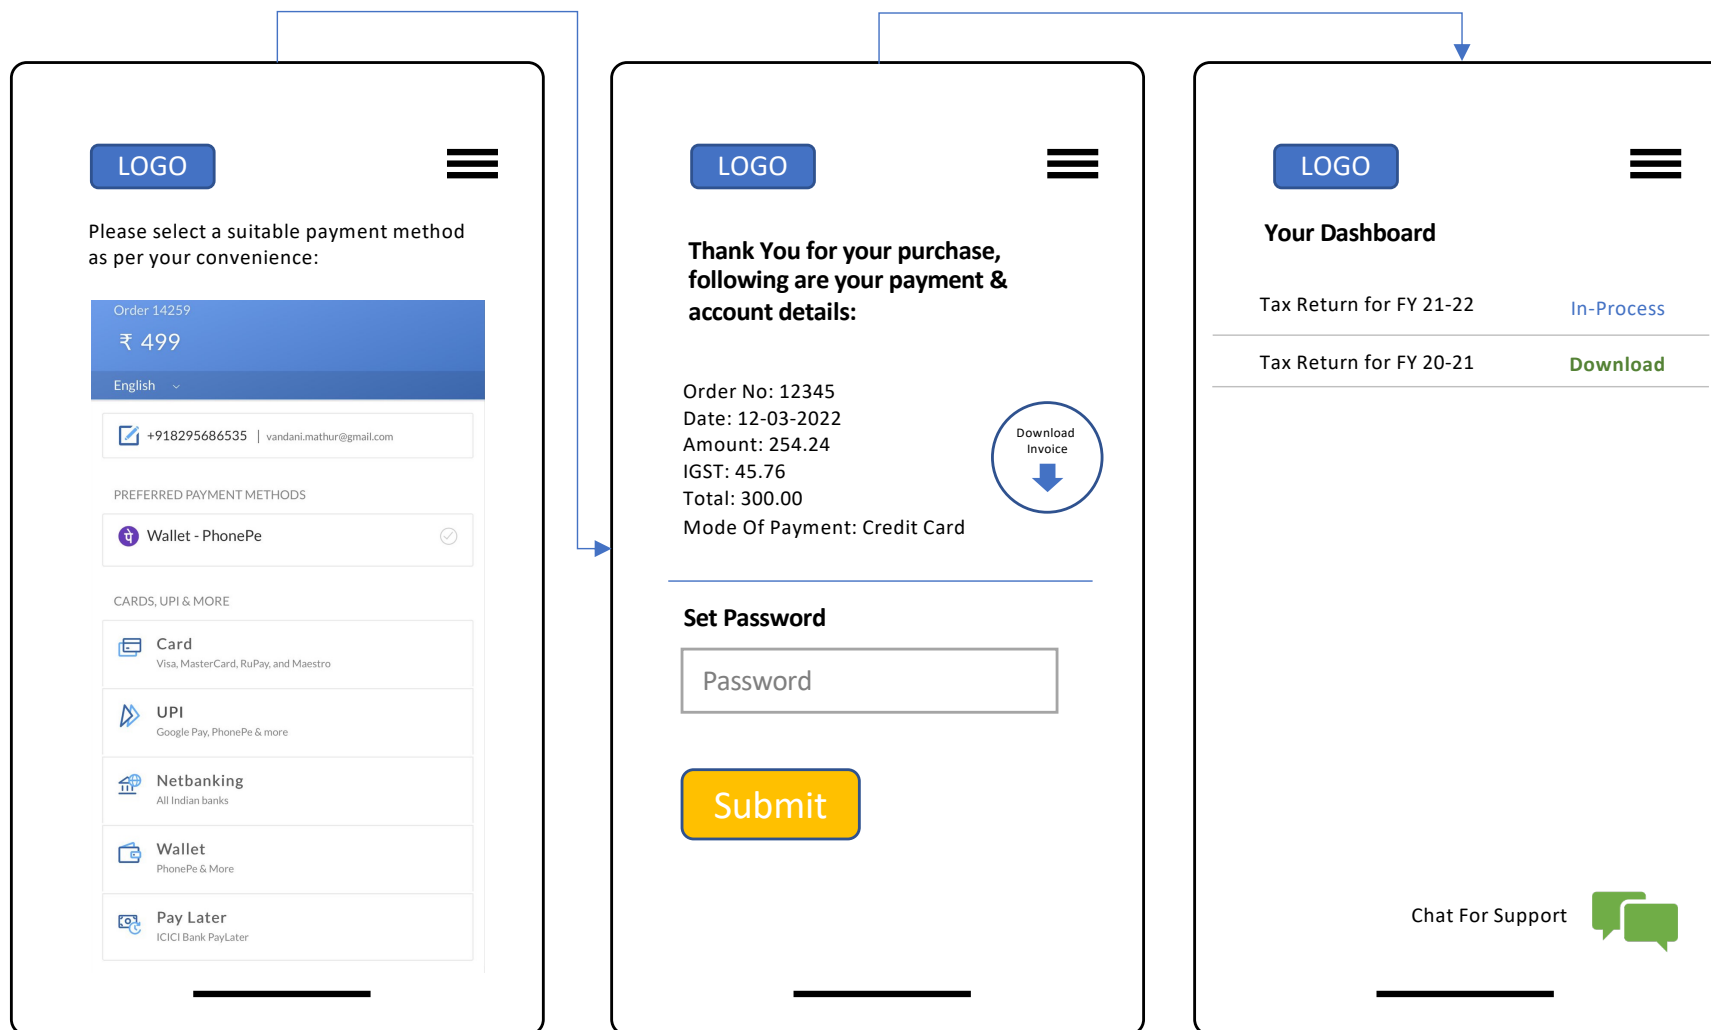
LOGO

Please select a suitable payment method as per your convenience:

Order 14259
₹ 499
English

+918295686535 | vandani.mathur@gmail.com

PREFERRED PAYMENT METHODS

Wallet - PhonePe

CARDS, UPI & MORE

Card
Visa, MasterCard, RuPay, and Maestro

UPI
Google Pay, PhonePe & more

Netbanking
All Indian banks

Wallet
PhonePe & More

Pay Later
ICICI Bank PayLater

LOGO

Thank You for your purchase, following are your payment & account details:

Order No: 12345
Date: 12-03-2022
Amount: 254.24
IGST: 45.76
Total: 300.00
Mode Of Payment: Credit Card

Download Invoice

Set Password

Password

Submit

LOGO

Your Dashboard

| Tax Return for FY 21-22 | In-Process |
|---|---|
| Tax Return for FY 20-21 | Download |

Chat For Support